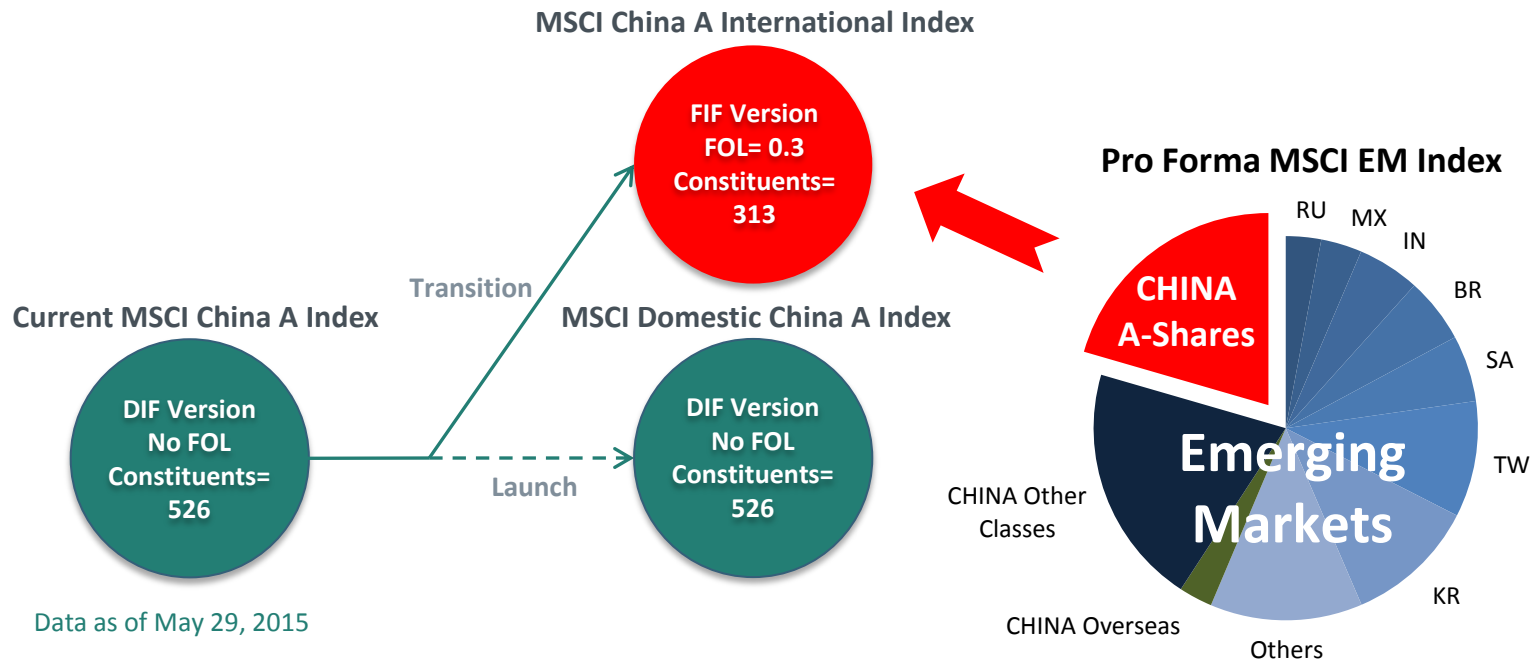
MSCI China A International Index

FIF Version
FOL= 0.3
Constituents=
313

Pro Forma MSCI EM Index

Transition

Current MSCI China A Index

MSCI Domestic China A Index

DIF Version
No FOL
Constituents=
526

Launch

DIF Version
No FOL
Constituents=
526

Data as of May 29, 2015

RU
MX
IN
BR
SA
TW
KR
Others
CHINA Overseas
CHINA Other Classes

CHINA A-Shares

Emerging Markets